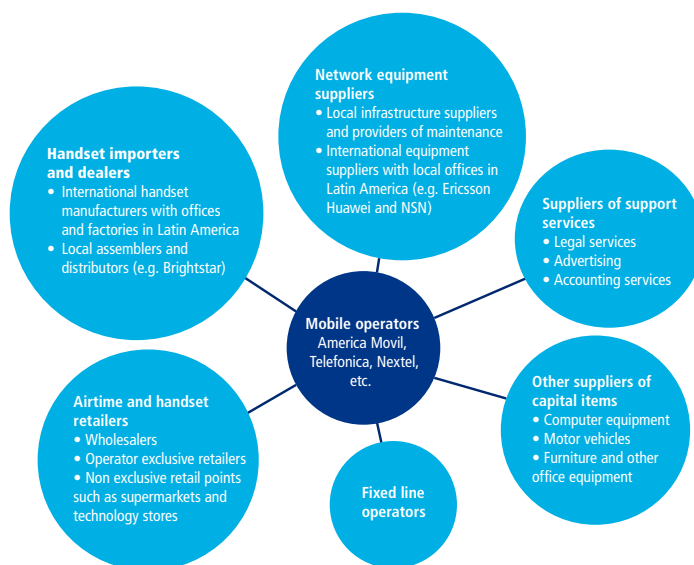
Network equipment suppliers
• Local infrastructure suppliers and providers of maintenance
• International equipment suppliers with local offices in Latin America (e.g. Ericsson Huawei and NSN)

Handset importers and dealers
• International handset manufacturers with offices and factories in Latin America
• Local assemblers and distributors (e.g. Brightstar)

Suppliers of support services
• Legal services
• Advertising
• Accounting services

Mobile operators
America Movil, Telefonica, Nextel, etc.

Airtime and handset retailers
• Wholesalers
• Operator exclusive retailers
• Non exclusive retail points such as supermarkets and technology stores

Other suppliers of capital items
• Computer equipment
• Motor vehicles
• Furniture and other office equipment

Fixed line operators